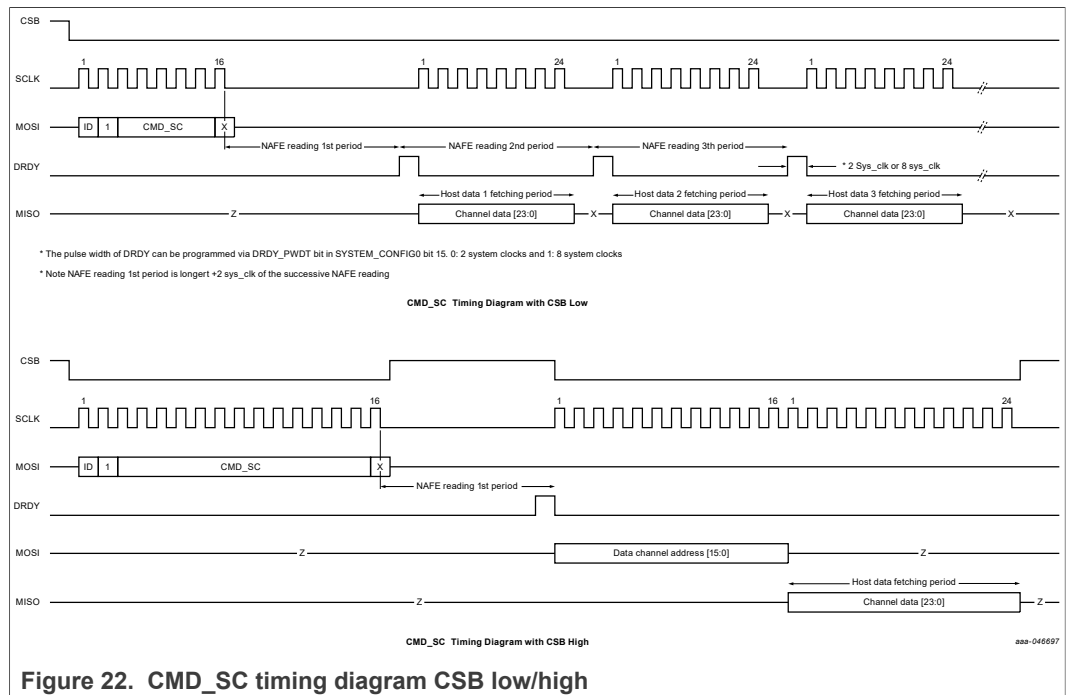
CSB

SCLK
1
16
1
24
1
24
1
24

MOSI
ID
1
CMD_SC
X

NAFE reading 1st period
NAFE reading 2nd period
NAFE reading 3th period

DRDY
* 2 Sys_clk or 8 sys_clk

Host data 1 fetching period
Host data 2 fetching period
Host data 3 fetching period

MISO
Z
Channel data [23:0]
X
Channel data [23:0]
X
Channel data [23:0]
X

* The pulse width of DRDY can be programmed via DRDY_PWDT bit in SYSTEM_CONFIG0 bit 15. 0: 2 system clocks and 1: 8 system clocks

* Note NAFE reading 1st period is longert +2 sys_clk of the successive NAFE reading

CMD_SC Timing Diagram with CSB Low

CSB

SCLK
1
16
1
16
1
24

MOSI
ID
1
CMD_SC
X

NAFE reading 1st period

DRDY

MOSI
Z
Data channel address [15:0]
Z

Host data fetching period

MISO
Z
Channel data [23:0]
Z

CMD_SC Timing Diagram with CSB High

aaa-046697

Figure 22. CMD_SC timing diagram CSB low/high